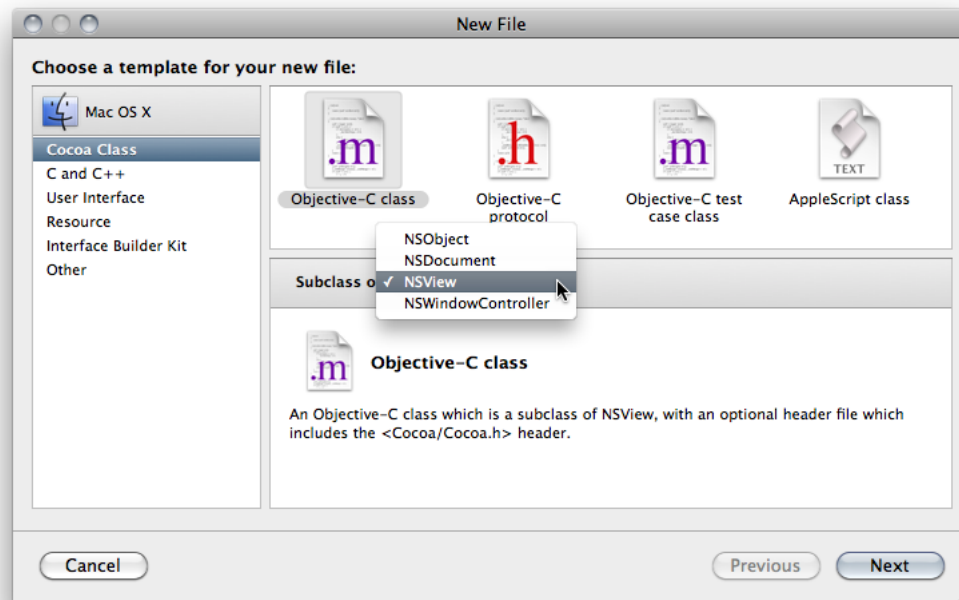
New File

Choose a template for your new file:

Mac OS X

Cocoa Class
C and C++
User Interface
Resource
Interface Builder Kit
Other

.m
Objective-C class

.h
Objective-C protocol

.m
Objective-C test case class

TEXT
AppleScript class

Subclass o

NSObject
NSDocument
✓ NSView
NSWindowController

.m
Objective-C class

An Objective-C class which is a subclass of NSView, with an optional header file which includes the <Cocoa/Cocoa.h> header.

Cancel

Previous

Next